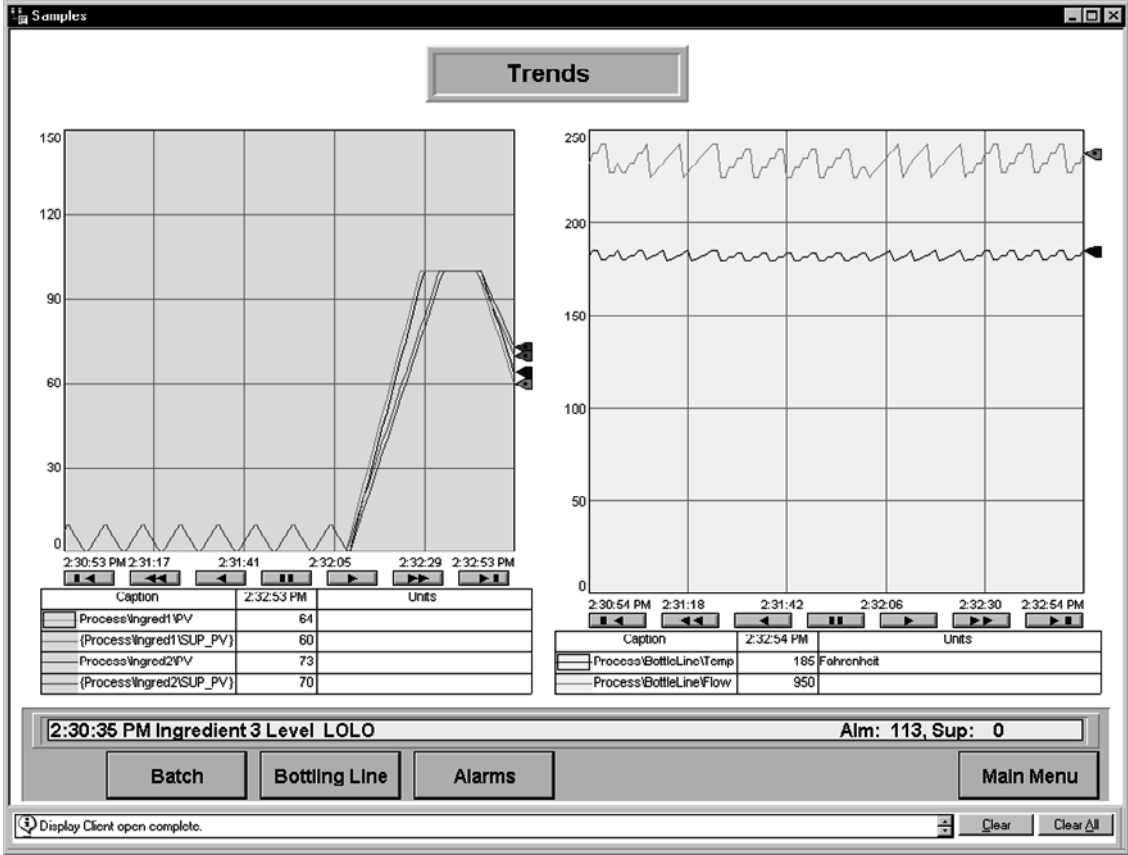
Samples

Trends

150
120
90
60
30
0

2:30:53 PM 2:31:17 2:31:41 2:32:05 2:32:29 2:32:53 PM

| Caption | 2:32:53 PM | Units |
|---|---|---|
| Process\Ingred1\PV | 64 | |
| {Process\Ingred1\SUP_PV} | 60 | |
| Process\Ingred2\PV | 73 | |
| {Process\Ingred2\SUP_PV} | 70 | |

250
200
150
100
50
0

2:30:54 PM 2:31:18 2:31:42 2:32:06 2:32:30 2:32:54 PM

| Caption | 2:32:54 PM | Units |
|---|---|---|
| Process\BottleLine\Temp | 185 | Fahrenheit |
| Process\BottleLine\Flow | 950 | |

2:30:35 PM Ingredient 3 Level LOLO
Alm: 113, Sup: 0

Batch
Bottling Line
Alarms
Main Menu

Display Client open complete.
Clear
Clear All